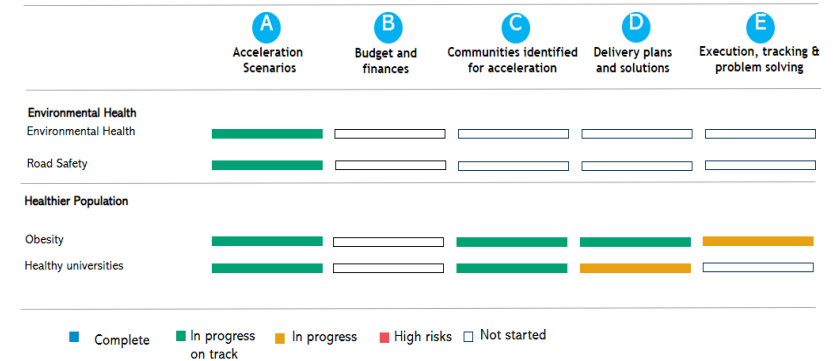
A
Acceleration Scenarios

B
Budget and finances

C
Communities identified for acceleration

D
Delivery plans and solutions

E
Execution, tracking & problem solving

Environmental Health
Environmental Health
Road Safety

Healthier Population
Obesity
Healthy universities

Complete
In progress on track
In progress
High risks
Not started